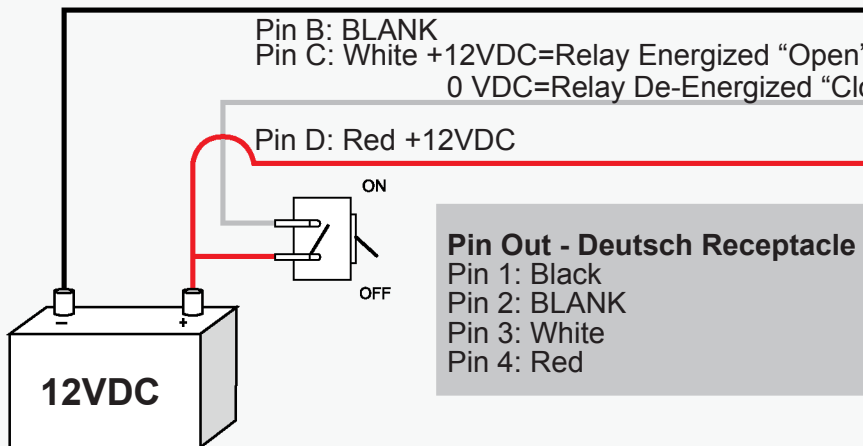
Pin B: BLANK
Pin C: White +12VDC=Relay Energized “Open”
0 VDC=Relay De-Energized “Cl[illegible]

Pin D: Red +12VDC

ON

OFF

Pin Out - Deutsch Receptacle
Pin 1: Black
Pin 2: BLANK
Pin 3: White
Pin 4: Red

−
+

12VDC